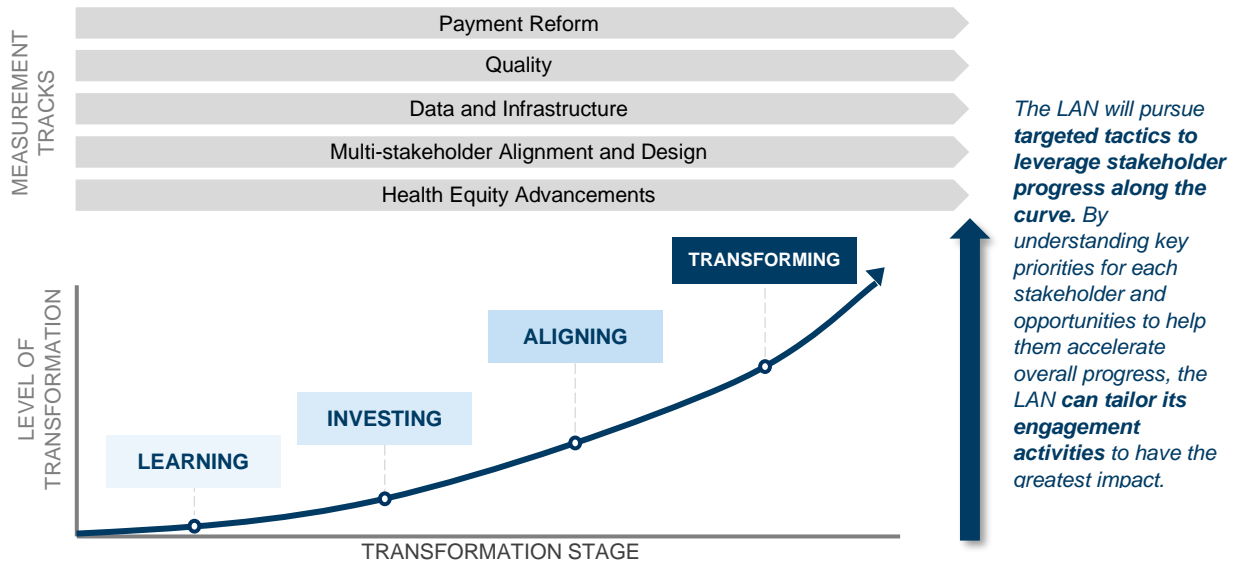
MEASUREMENT TRACKS

Payment Reform

Quality

Data and Infrastructure

Multi-stakeholder Alignment and Design

Health Equity Advancements

LEVEL OF TRANSFORMATION

TRANSFORMING

ALIGNING

INVESTING

LEARNING

TRANSFORMATION STAGE

*The LAN will pursue **targeted tactics to leverage stakeholder progress along the curve.** By understanding key priorities for each stakeholder and opportunities to help them accelerate overall progress, the LAN **can tailor its engagement activities** to have the greatest impact.*